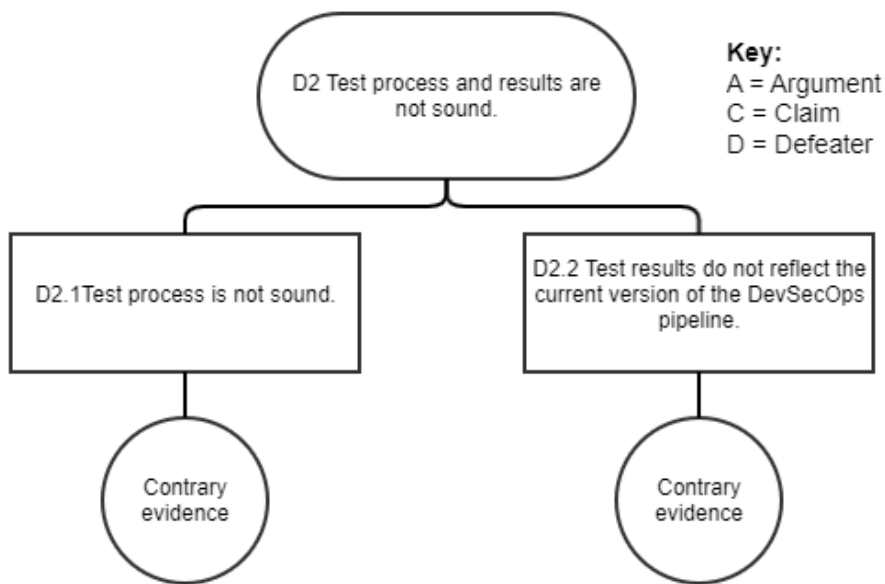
D2 Test process and results are not sound.

Key:
A = Argument
C = Claim
D = Defeater

D2.1Test process is not sound.

D2.2 Test results do not reflect the current version of the DevSecOps pipeline.

Contrary evidence

Contrary evidence